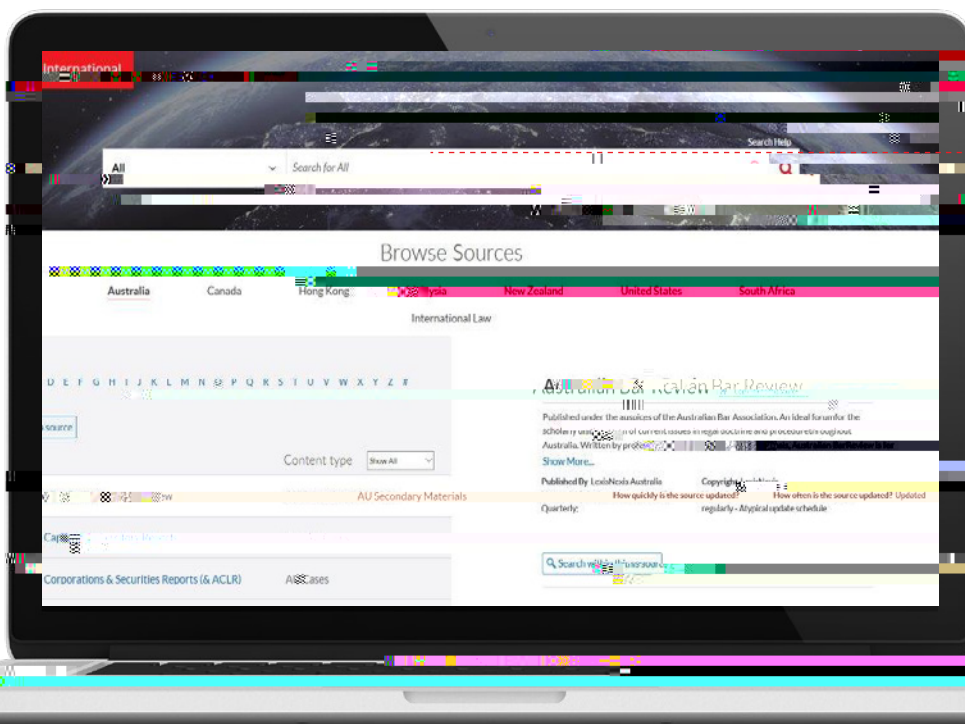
International

Search Help

All

Search for All

Browse Sources

Australia Canada Hong Kong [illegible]ysia New Zealand United States South Africa

International Law

D E F G H I J K L M N O P Q R S T U V W X Y Z #

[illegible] source

Content type Show All

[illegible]w AU Secondary Materials

Ca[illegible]

Corporations & Securities Reports (& ACLR) AU Cases

Au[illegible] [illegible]alian Bar Review

Published under the auspices of the Australian Bar Association. An ideal forum for the scholarly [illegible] of current issues in legal doctrine and procedure throughout Australia. Written by profe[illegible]

Show More...

Published By LexisNexis Australia Copyright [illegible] How quickly is the source updated? How often is the source updated? Updated Quarterly regularly - Atypical update schedule

Search within this source